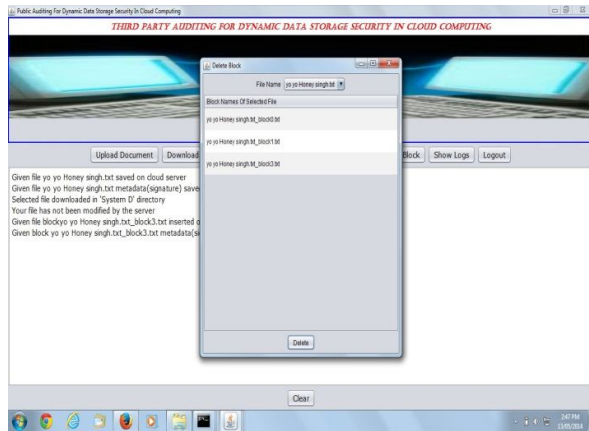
Public Auditing For Dynamic Data Storage Security In Cloud Computing

THIRD PARTY AUDITING FOR DYNAMIC DATA STORAGE SECURITY IN CLOUD COMPUTING

Delete Block

File Name yo yo Honey singh.txt

Block Names Of Selected File

yo yo Honey singh.txt_block0.txt

yo yo Honey singh.txt_block1.txt

yo yo Honey singh.txt_block3.txt

Delete

Upload Document

Download

Block

Show Logs

Logout

Given file yo yo Honey singh.txt saved on cloud server
Given file yo yo Honey singh.txt metadata(signature) save
Selected file downloaded in 'System D' directory
Your file has not been modified by the server
Given file blockyo yo Honey singh.txt_block3.txt inserted o
Given block yo yo Honey singh.txt_block3.txt metadata(si

Clear

2:47 PM
13/03/2014